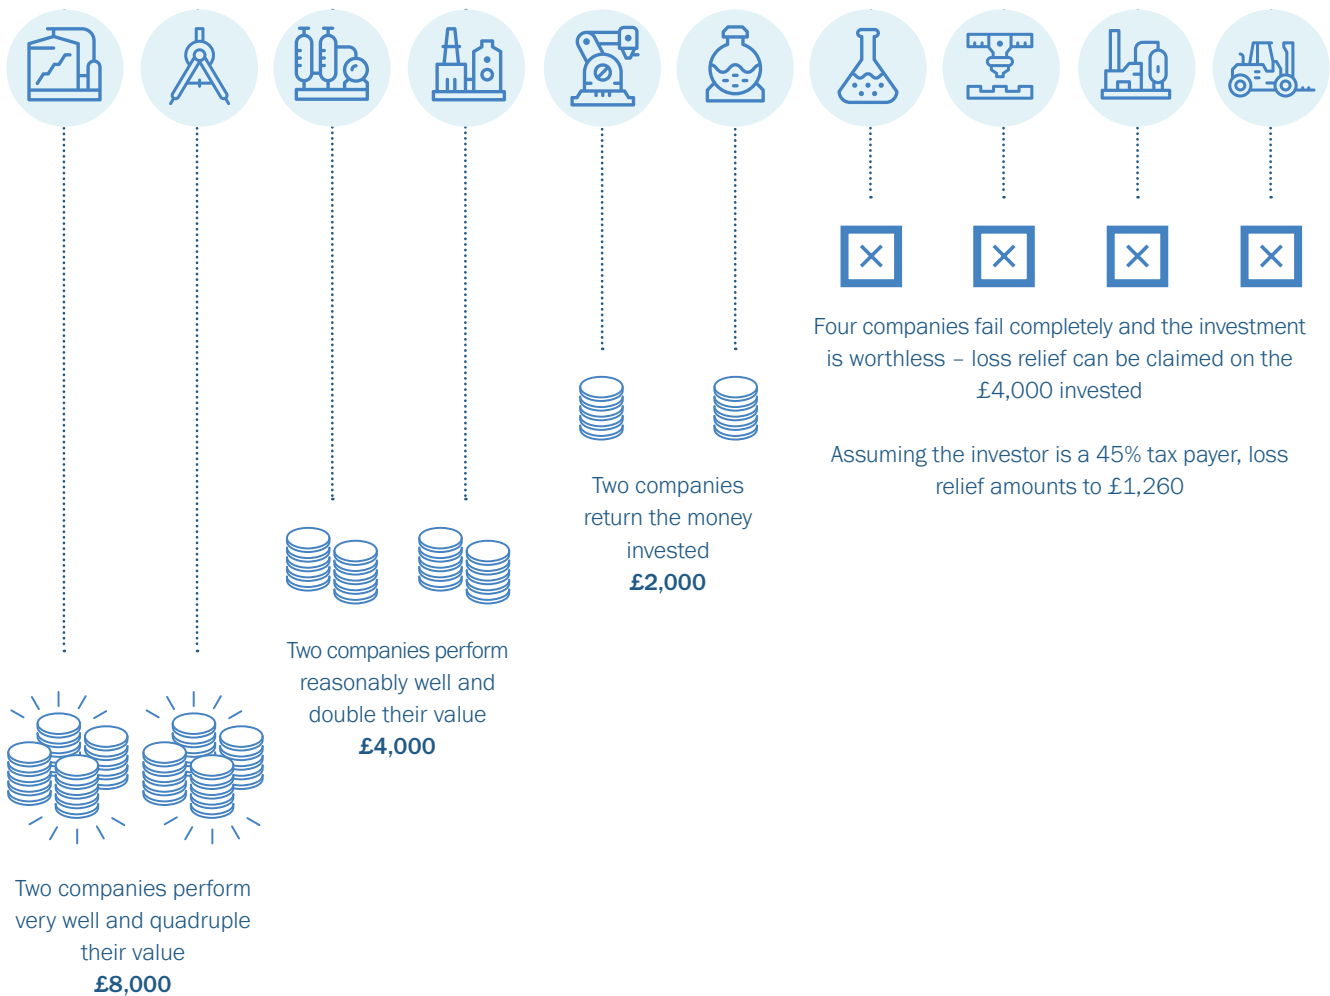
Four companies fail completely and the investment is worthless – loss relief can be claimed on the £4,000 invested

Assuming the investor is a 45% tax payer, loss relief amounts to £1,260

Two companies return the money invested
**£2,000**

Two companies perform reasonably well and double their value
**£4,000**

Two companies perform very well and quadruple their value
**£8,000**